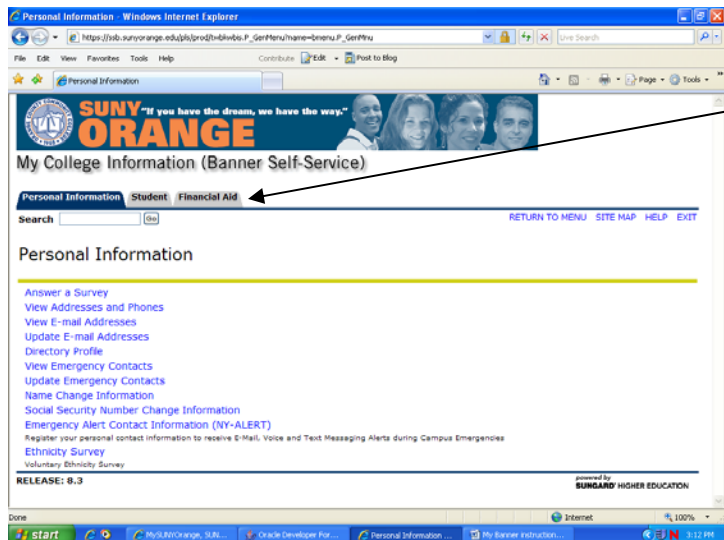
Personal Information - Windows Internet Explorer

https://ssb.sunyorange.edu/pls/prod/twbkwbis.P_GenMenu?name=bmenu.P_GenMnu

Live Search

File Edit View Favorites Tools Help

Contribute Edit Post to Blog

Personal Information

Page Tools

SUNY ORANGE "If you have the dream, we have the way."

My College Information (Banner Self-Service)

Personal Information Student Financial Aid

Search Go

RETURN TO MENU SITE MAP HELP EXIT

Personal Information

Answer a Survey
View Addresses and Phones
View E-mail Addresses
Update E-mail Addresses
Directory Profile
View Emergency Contacts
Update Emergency Contacts
Name Change Information
Social Security Number Change Information
Emergency Alert Contact Information (NY-ALERT)
Register your personal contact information to receive E-Mail, Voice and Text Messaging Alerts during Campus Emergencies
Ethnicity Survey
Voluntary Ethnicity Survey

RELEASE: 8.3

powered by SUNGARD HIGHER EDUCATION

Done Internet 100%

start MySUNYOrange, SUN... Oracle Developer For... Personal Information ... My Banner instruction... 3:12 PM